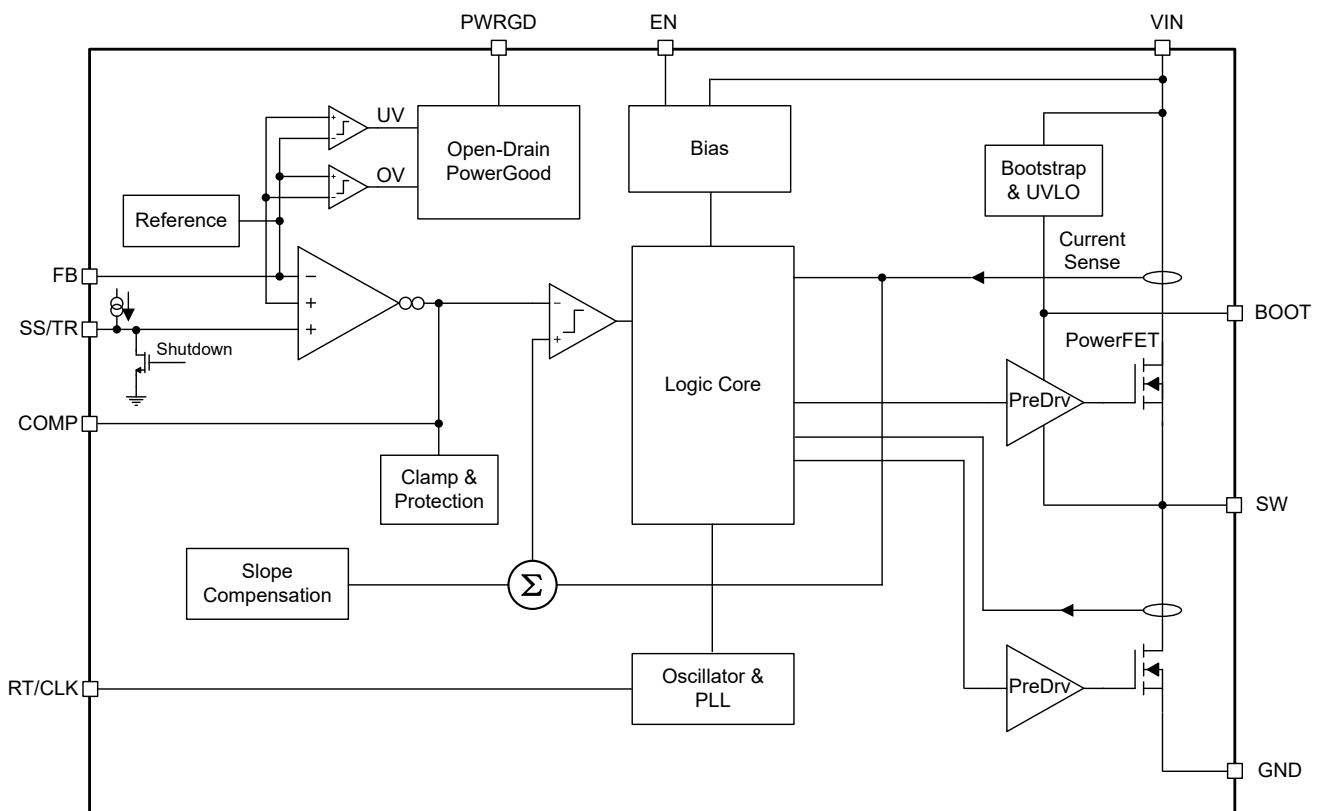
PWRGD
EN
VIN
UV
OV
Open-Drain PowerGood
Bias
Bootstrap & UVLO
Reference
Current Sense
FB
–
+
+
SS/TR
Shutdown
–
+
BOOT
PowerFET
Logic Core
PreDrv
COMP
Clamp & Protection
SW
Slope Compensation
$\Sigma$
RT/CLK
Oscillator & PLL
PreDrv
GND